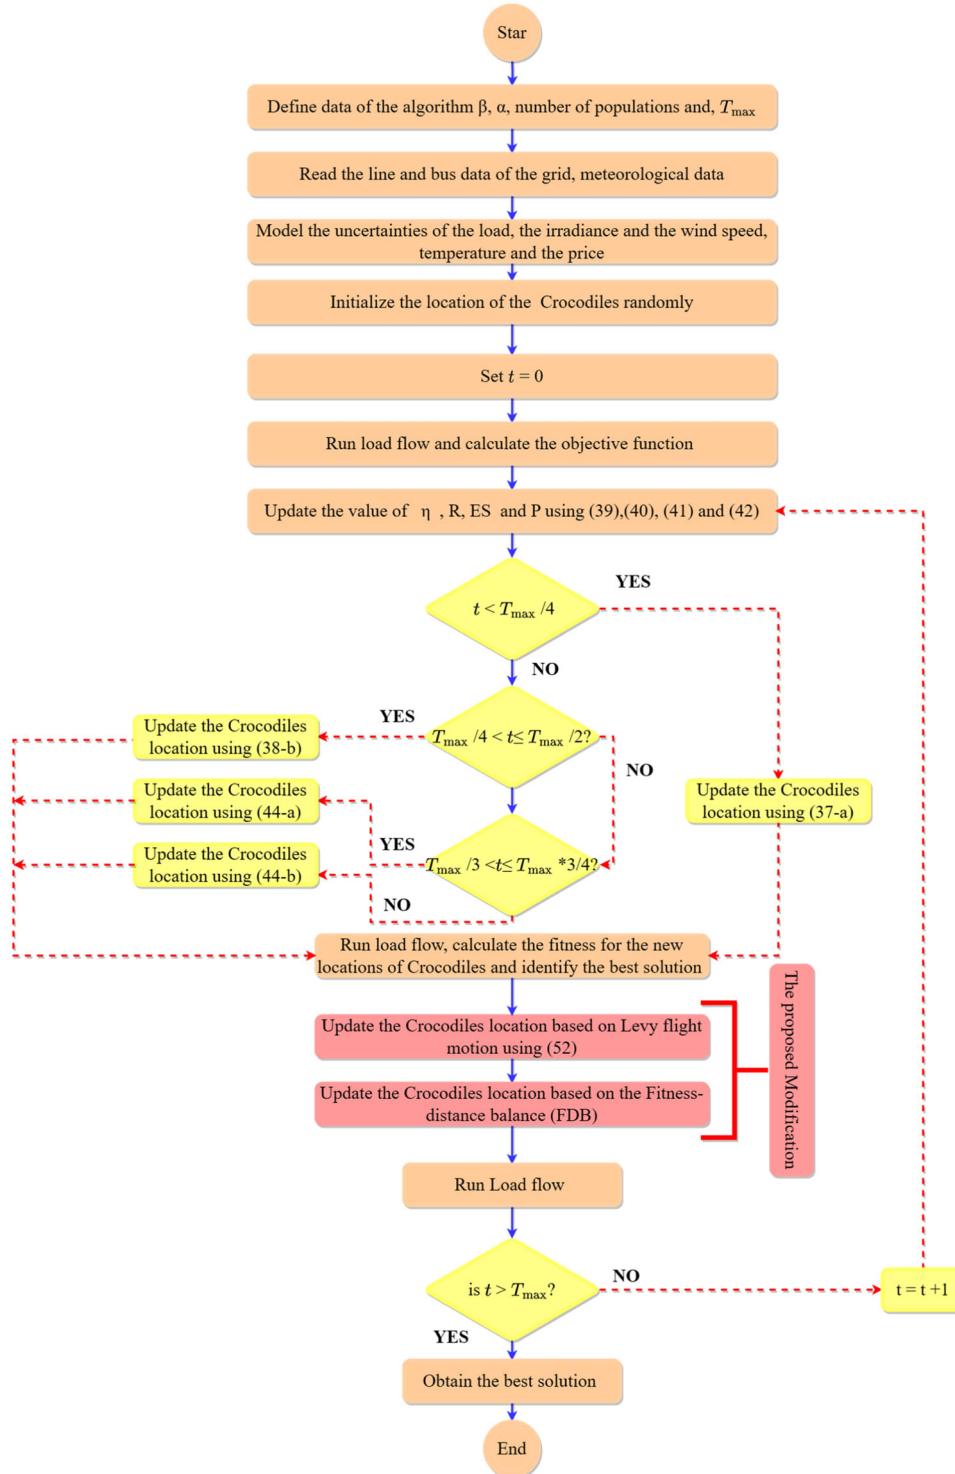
Star

Define data of the algorithm β, α, number of populations and, $T_{max}$

Read the line and bus data of the grid, meteorological data

Model the uncertainties of the load, the irradiance and the wind speed, temperature and the price

Initialize the location of the Crocodiles randomly

Set $t = 0$

Run load flow and calculate the objective function

Update the value of η , R, ES and P using (39),(40), (41) and (42)

$t < T_{max}/4$

YES

NO

$T_{max}/4 < t \leq T_{max}/2$?

YES

Update the Crocodiles location using (38-b)

NO

Update the Crocodiles location using (37-a)

Update the Crocodiles location using (44-a)

YES

$T_{max}/3 < t \leq T_{max}*3/4$?

Update the Crocodiles location using (44-b)

NO

Run load flow, calculate the fitness for the new locations of Crocodiles and identify the best solution

Update the Crocodiles location based on Levy flight motion using (52)

Update the Crocodiles location based on the Fitness-distance balance (FDB)

The proposed Modification

Run Load flow

is $t > T_{max}$?

NO

t = t +1

YES

Obtain the best solution

End